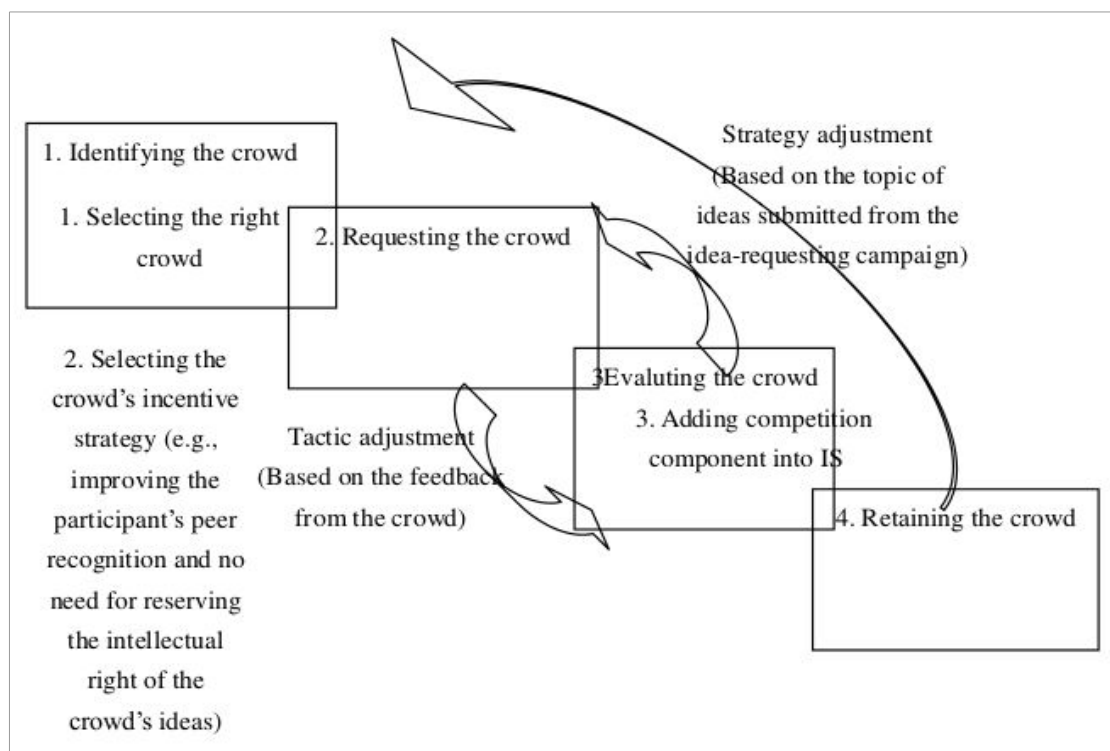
1. Identifying the crowd

1. Selecting the right crowd

2. Requesting the crowd

Strategy adjustment (Based on the topic of ideas submitted from the idea-requesting campaign)

2. Selecting the crowd's incentive strategy (e.g., improving the participant's peer recognition and no need for reserving the intellectual right of the crowd's ideas)

3Evaluting the crowd

3. Adding competition component into IS

Tactic adjustment (Based on the feedback from the crowd)

4. Retaining the crowd